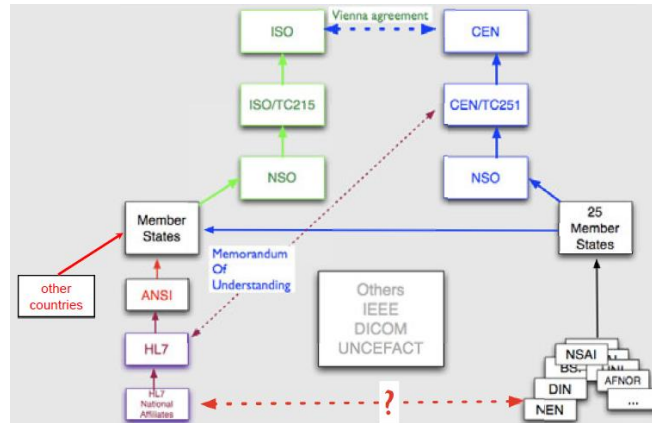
ISO

Vienna agreement

CEN

ISO/TC215

CEN/TC251

NSO

NSO

Member States

25 Member States

Memorandum Of Understanding

other countries

ANSI

Others IEEE DICOM UNCEFACT

HL7

NSAI

BS.

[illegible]

DIN

AFNOR

NEN

...

HL7 National Affiliates

?